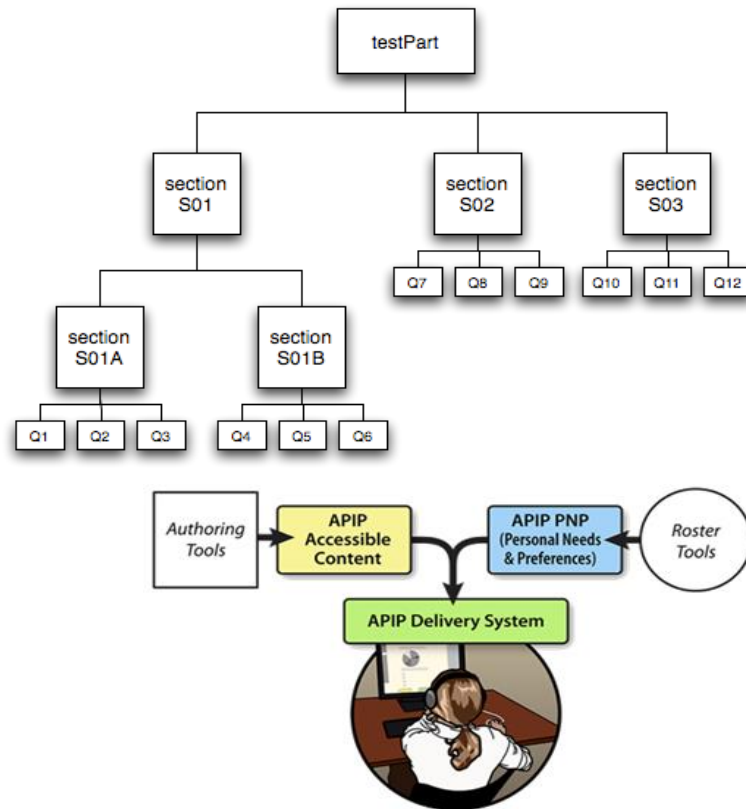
testPart

section S01

section S02

section S03

section S01A

section S01B

Q1 Q2 Q3

Q4 Q5 Q6

Q7 Q8 Q9

Q10 Q11 Q12

Authoring Tools

APIP Accessible Content

APIP PNP (Personal Needs & Preferences)

Roster Tools

APIP Delivery System